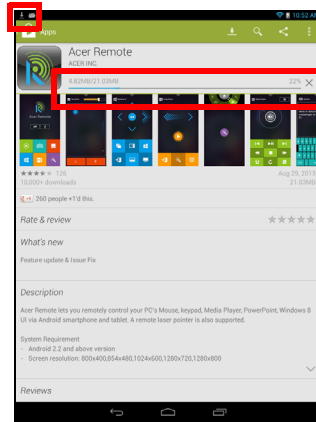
10:52 AM

Apps

Acer Remote
ACER INC.

4.82MB/21.03MB 22%

Acer Remote

126
10,000+ downloads

Aug 29, 2013
21.03MB

260 people +1'd this.

Rate & review

What's new

Feature update & Issue Fix

Description

Acer Remote lets you remotely control your PC's Mouse, keypad, Media Player, PowerPoint, Windows 8 UI via Android smartphone and tablet. A remote laser pointer is also supported.

System Requirement
- Android 2.2 and above version
- Screen resolution: 800x400,854x480,1024x600,1280x720,1280x800

Reviews